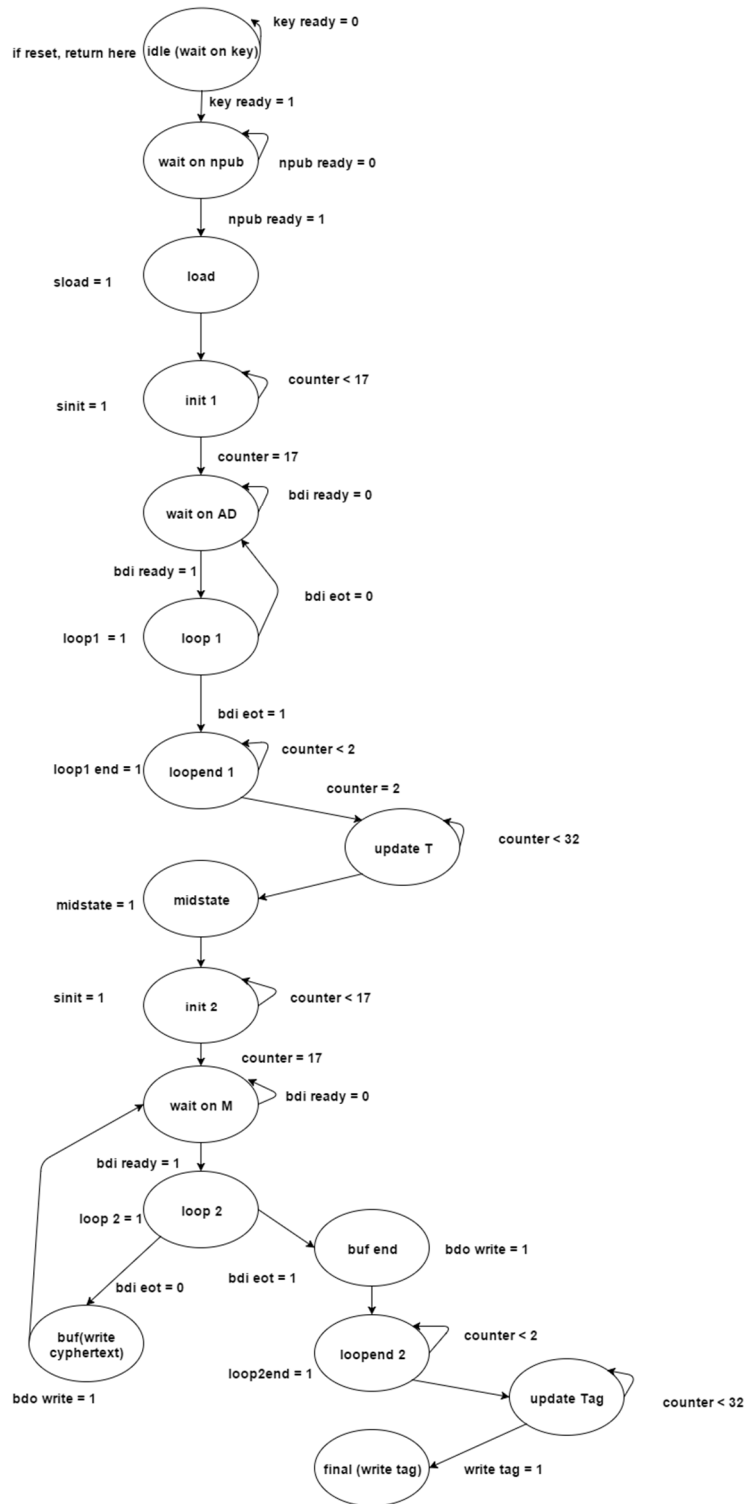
key ready = 0
if reset, return here
idle (wait on key)
key ready = 1
wait on npub
npub ready = 0
npub ready = 1
sload = 1
load
init 1
counter < 17
sinit = 1
counter = 17
wait on AD
bdi ready = 0
bdi ready = 1
bdi eot = 0
loop1 = 1
loop 1
bdi eot = 1
counter < 2
loop1 end = 1
loopend 1
counter = 2
update T
counter < 32
midstate = 1
midstate
sinit = 1
init 2
counter < 17
counter = 17
wait on M
bdi ready = 0
bdi ready = 1
loop 2 = 1
loop 2
buf end
bdo write = 1
bdi eot = 1
bdi eot = 0
buf(write cyphertext)
counter < 2
loopend 2
loop2end = 1
bdo write = 1
update Tag
counter < 32
final (write tag)
write tag = 1